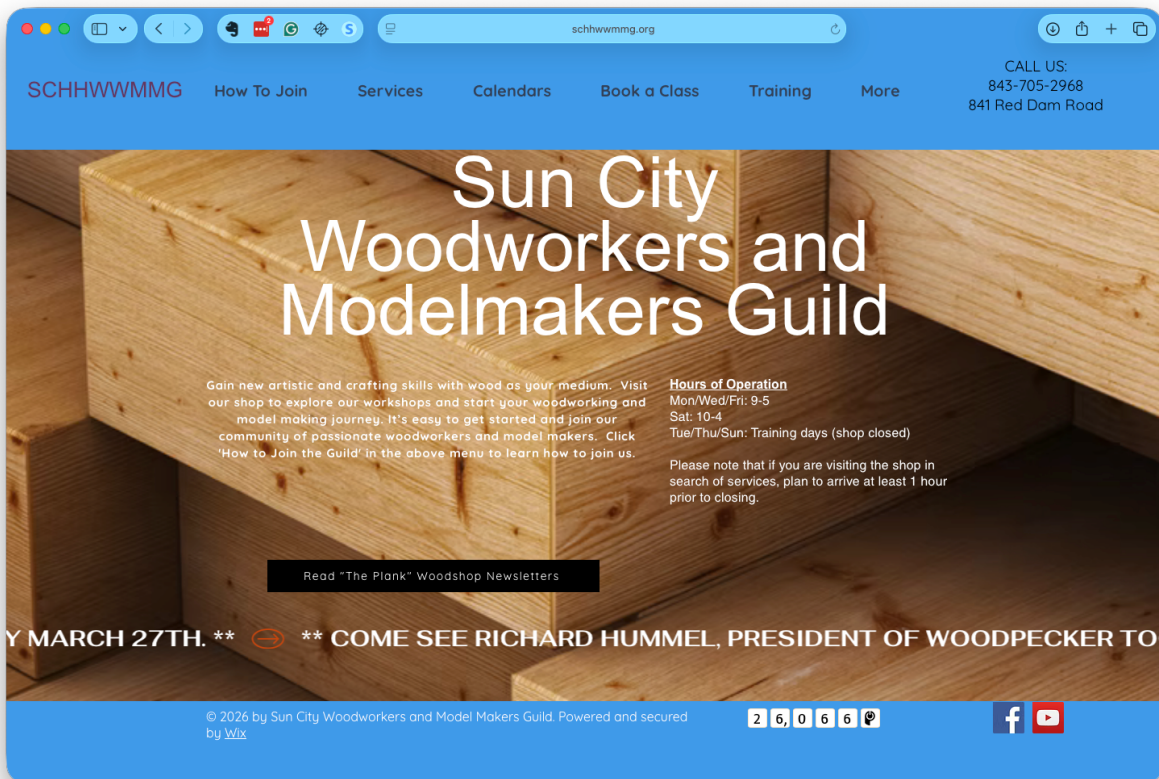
schhwwmmg.org

SCHHWWMMG How To Join Services Calendars Book a Class Training More

CALL US:
843-705-2968
841 Red Dam Road

Sun City Woodworkers and Modelmakers Guild

Gain new artistic and crafting skills with wood as your medium. Visit our shop to explore our workshops and start your woodworking and model making journey. It's easy to get started and join our community of passionate woodworkers and model makers. Click 'How to Join the Guild' in the above menu to learn how to join us.

Hours of Operation
Mon/Wed/Fri: 9-5
Sat: 10-4
Tue/Thu/Sun: Training days (shop closed)

Please note that if you are visiting the shop in search of services, plan to arrive at least 1 hour prior to closing.

Read "The Plank" Woodshop Newsletters

Y MARCH 27TH. ** ** COME SEE RICHARD HUMMEL, PRESIDENT OF WOODPECKER TO

© 2026 by Sun City Woodworkers and Model Makers Guild. Powered and secured by Wix

2 6, 0 6 6